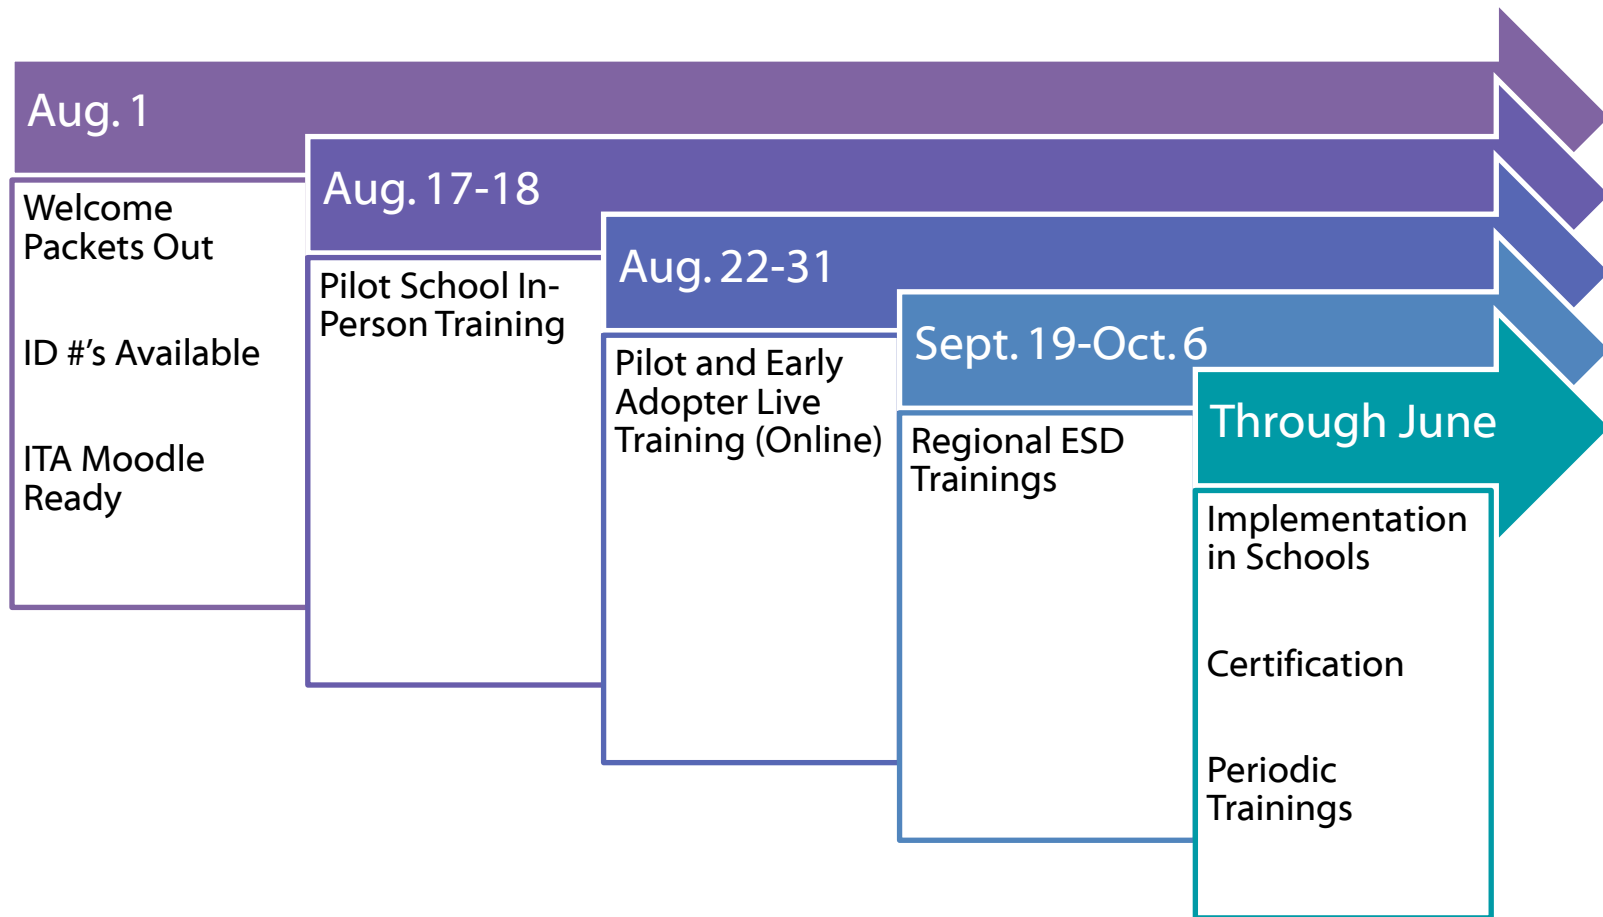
Aug. 1

Welcome Packets Out

ID #'s Available

ITA Moodle Ready

Aug. 17-18

Pilot School In-Person Training

Aug. 22-31

Pilot and Early Adopter Live Training (Online)

Sept. 19-Oct. 6

Regional ESD Trainings

Through June

Implementation in Schools

Certification

Periodic Trainings